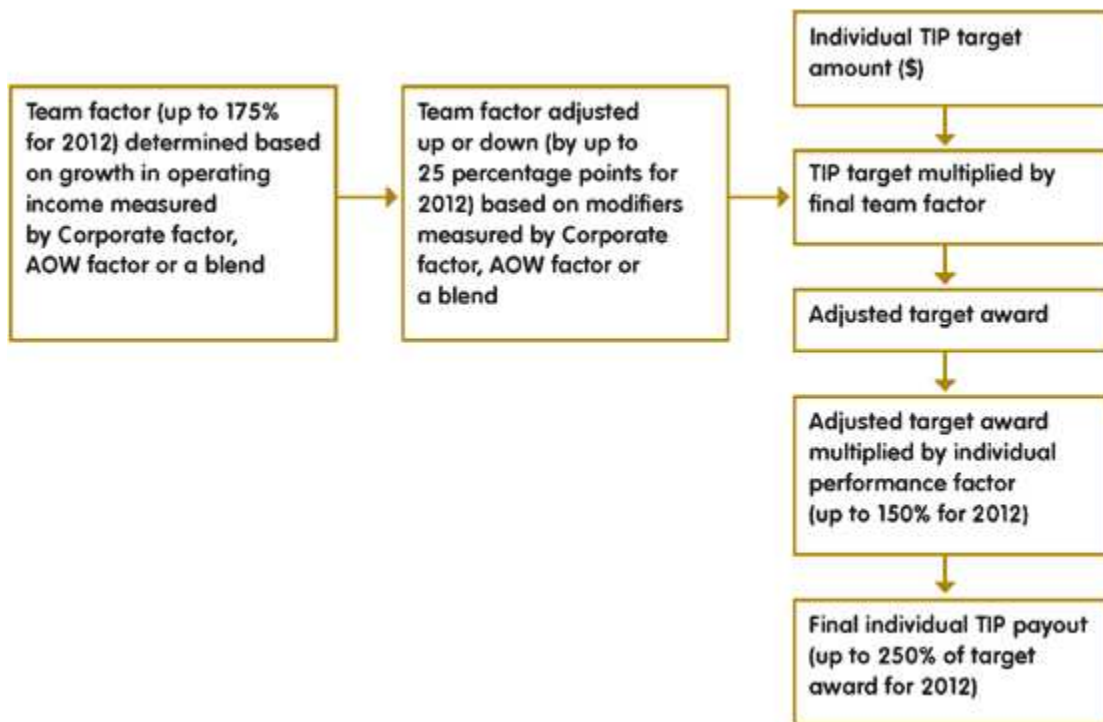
Team factor (up to 175% for 2012) determined based on growth in operating income measured by Corporate factor, AOW factor or a blend

Team factor adjusted up or down (by up to 25 percentage points for 2012) based on modifiers measured by Corporate factor, AOW factor or a blend

Individual TIP target amount ($)

TIP target multiplied by final team factor

Adjusted target award

Adjusted target award multiplied by individual performance factor (up to 150% for 2012)

Final individual TIP payout (up to 250% of target award for 2012)